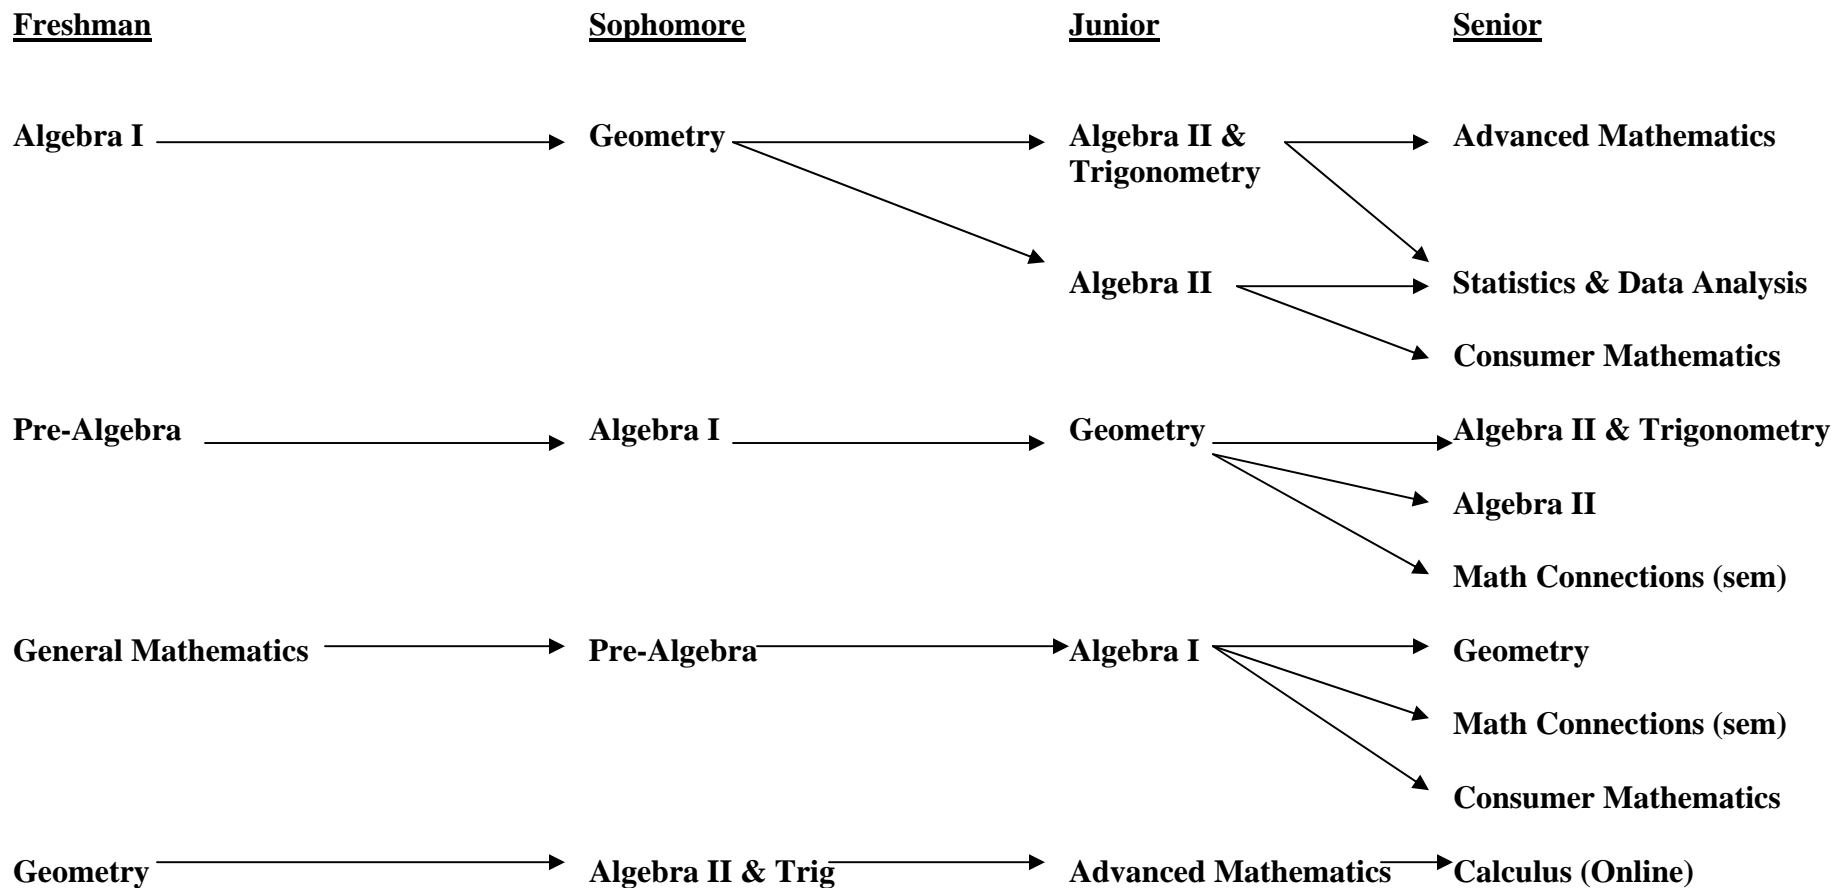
Freshman

Sophomore

Junior

Senior

Algebra I

Geometry

Algebra II & Trigonometry

Advanced Mathematics

Algebra II

Statistics & Data Analysis

Consumer Mathematics

Pre-Algebra

Algebra I

Geometry

Algebra II & Trigonometry

Algebra II

Math Connections (sem)

General Mathematics

Pre-Algebra

Algebra I

Geometry

Math Connections (sem)

Consumer Mathematics

Geometry

Algebra II & Trig

Advanced Mathematics

Calculus (Online)